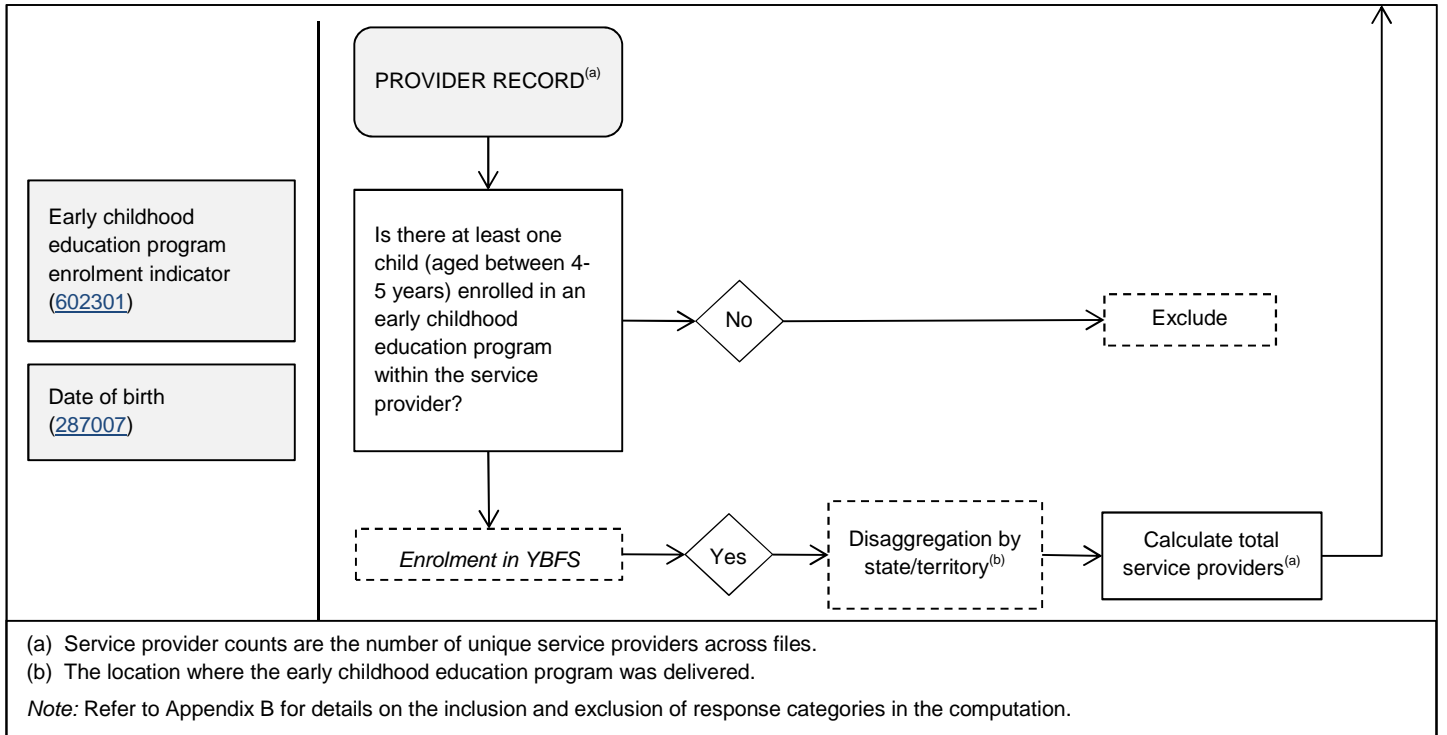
Early childhood education program enrolment indicator (602301)

Date of birth (287007)

PROVIDER RECORD$^{(a)}$

Is there at least one child (aged between 4-5 years) enrolled in an early childhood education program within the service provider?

No

Exclude

Enrolment in YBFS

Yes

Disaggregation by state/territory$^{(b)}$

Calculate total service providers$^{(a)}$

(a) Service provider counts are the number of unique service providers across files.

(b) The location where the early childhood education program was delivered.

Note: Refer to Appendix B for details on the inclusion and exclusion of response categories in the computation.